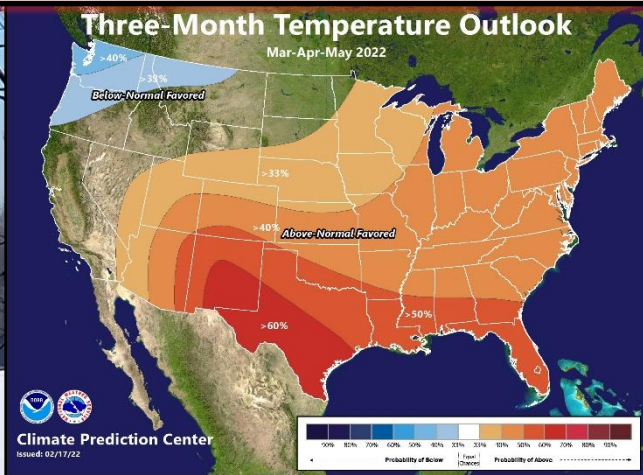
Three-Month Temperature Outlook
Mar-Apr-May 2022

>40%
>33%
Below-Normal Favored

>33%
>40%
Above-Normal Favored
>60%
>50%

Climate Prediction Center
Issued: 02/17/22

| 90% | 80% | 70% | 60% | 50% | 40% | 33% | | 33% | 40% | 50% | 60% | 70% | 80% | 90% |
|---|---|---|---|---|---|---|---|---|---|---|---|---|---|---|

Probability of Below
Equal Chances
Probability of Above